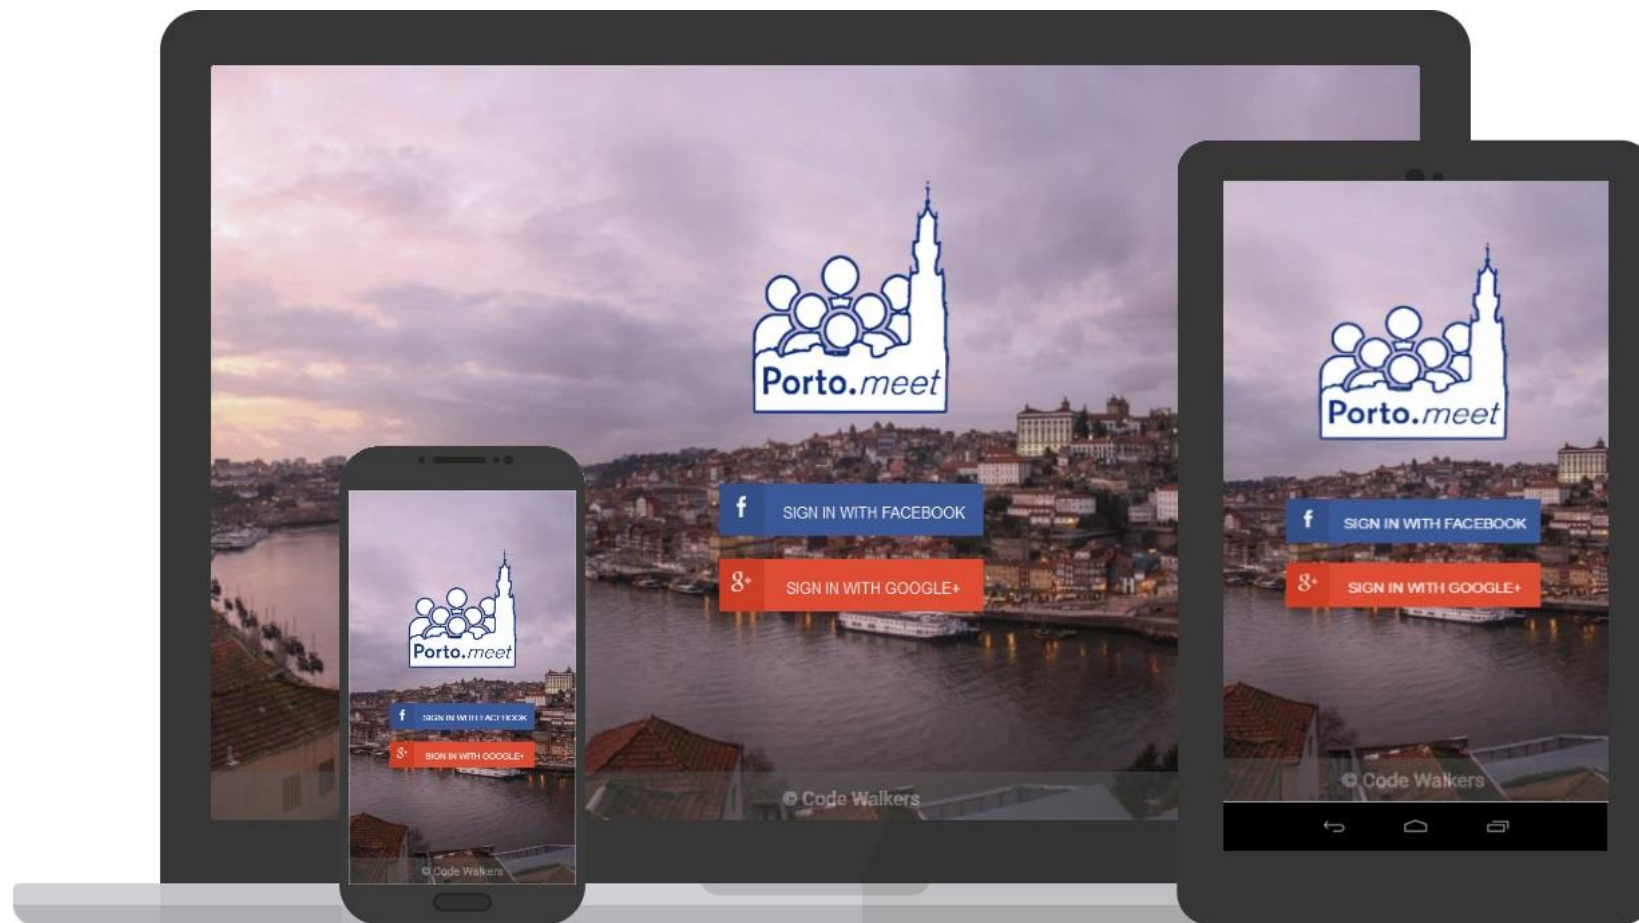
Porto.meet

f SIGN IN WITH FACEBOOK

g+ SIGN IN WITH GOOGLE+

© Code Walkers

Porto.meet

f SIGN IN WITH FACEBOOK

g+ SIGN IN WITH GOOGLE+

© Code Walkers

Porto.meet

f SIGN IN WITH FACEBOOK

g+ SIGN IN WITH GOOGLE+

© Code Walkers